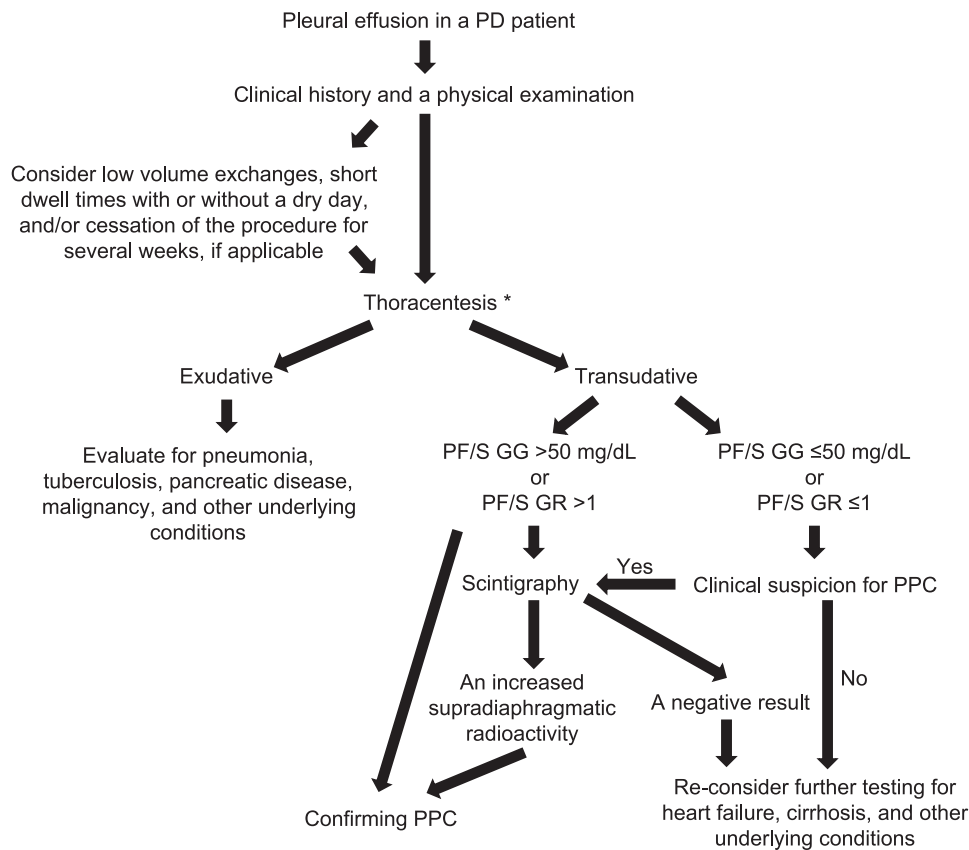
Pleural effusion in a PD patient

Clinical history and a physical examination

Consider low volume exchanges, short dwell times with or without a dry day, and/or cessation of the procedure for several weeks, if applicable

Thoracentesis *

Exudative

Evaluate for pneumonia, tuberculosis, pancreatic disease, malignancy, and other underlying conditions

Transudative

PF/S GG >50 mg/dL or PF/S GR >1

PF/S GG ≤50 mg/dL or PF/S GR ≤1

Scintigraphy

Yes

Clinical suspicion for PPC

An increased supradiaphragmatic radioactivity

A negative result

No

Confirming PPC

Re-consider further testing for heart failure, cirrhosis, and other underlying conditions